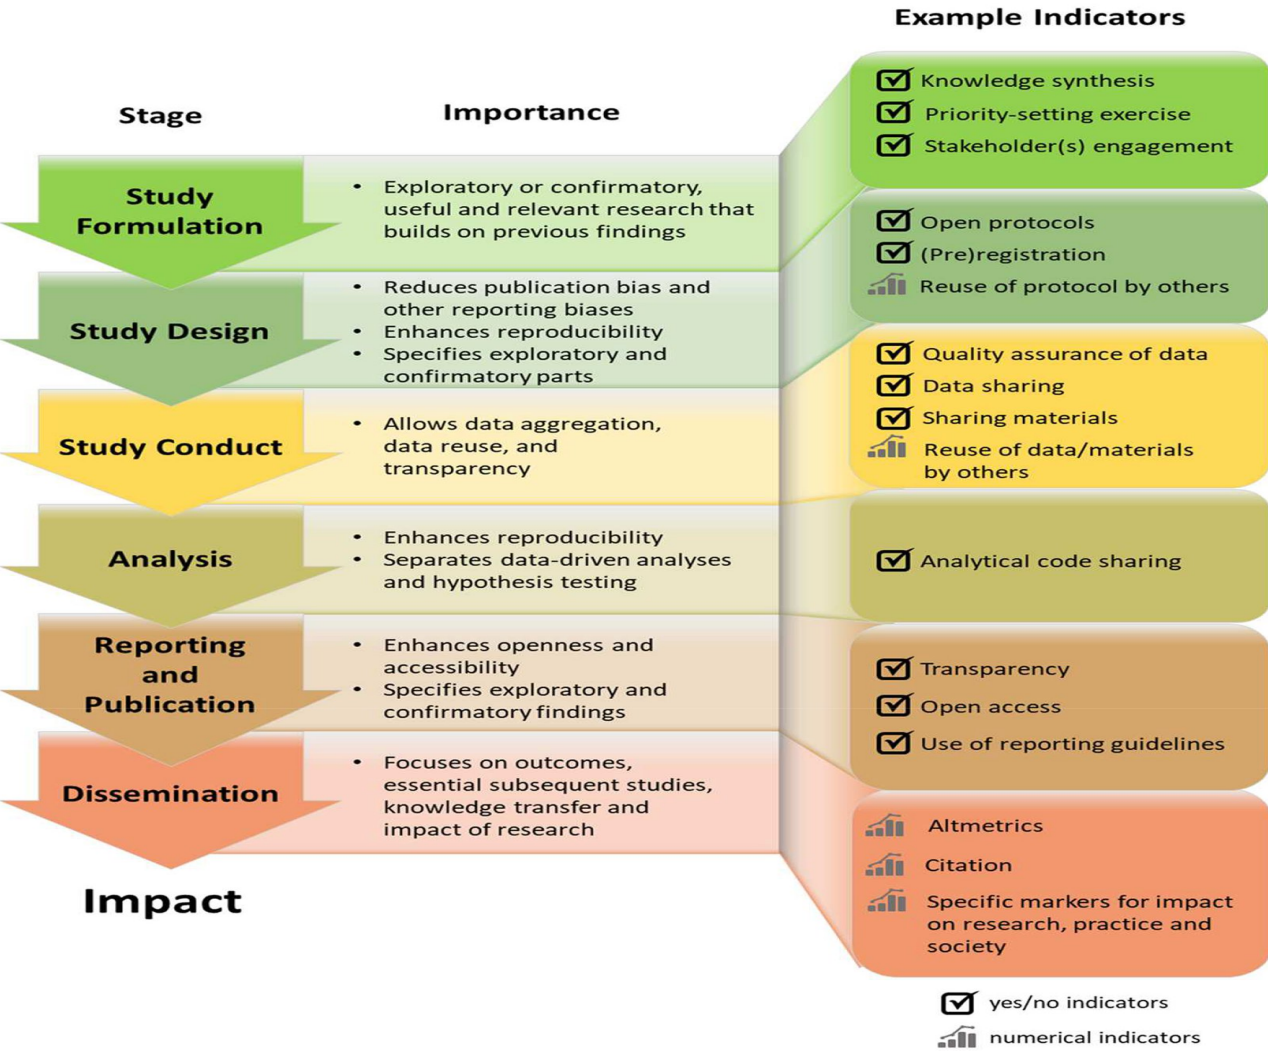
Example Indicators

Stage

Importance

Knowledge synthesis
Priority-setting exercise
Stakeholder(s) engagement

Study Formulation

• Exploratory or confirmatory, useful and relevant research that builds on previous findings

Open protocols
(Pre)registration
Reuse of protocol by others

Study Design

• Reduces publication bias and other reporting biases
• Enhances reproducibility
• Specifies exploratory and confirmatory parts

Quality assurance of data
Data sharing
Sharing materials
Reuse of data/materials by others

Study Conduct

• Allows data aggregation, data reuse, and transparency

Analysis

• Enhances reproducibility
• Separates data-driven analyses and hypothesis testing

Analytical code sharing

Reporting and Publication

• Enhances openness and accessibility
• Specifies exploratory and confirmatory findings

Transparency
Open access
Use of reporting guidelines

Dissemination

• Focuses on outcomes, essential subsequent studies, knowledge transfer and impact of research

Altmetrics
Citation
Specific markers for impact on research, practice and society

Impact

yes/no indicators
numerical indicators